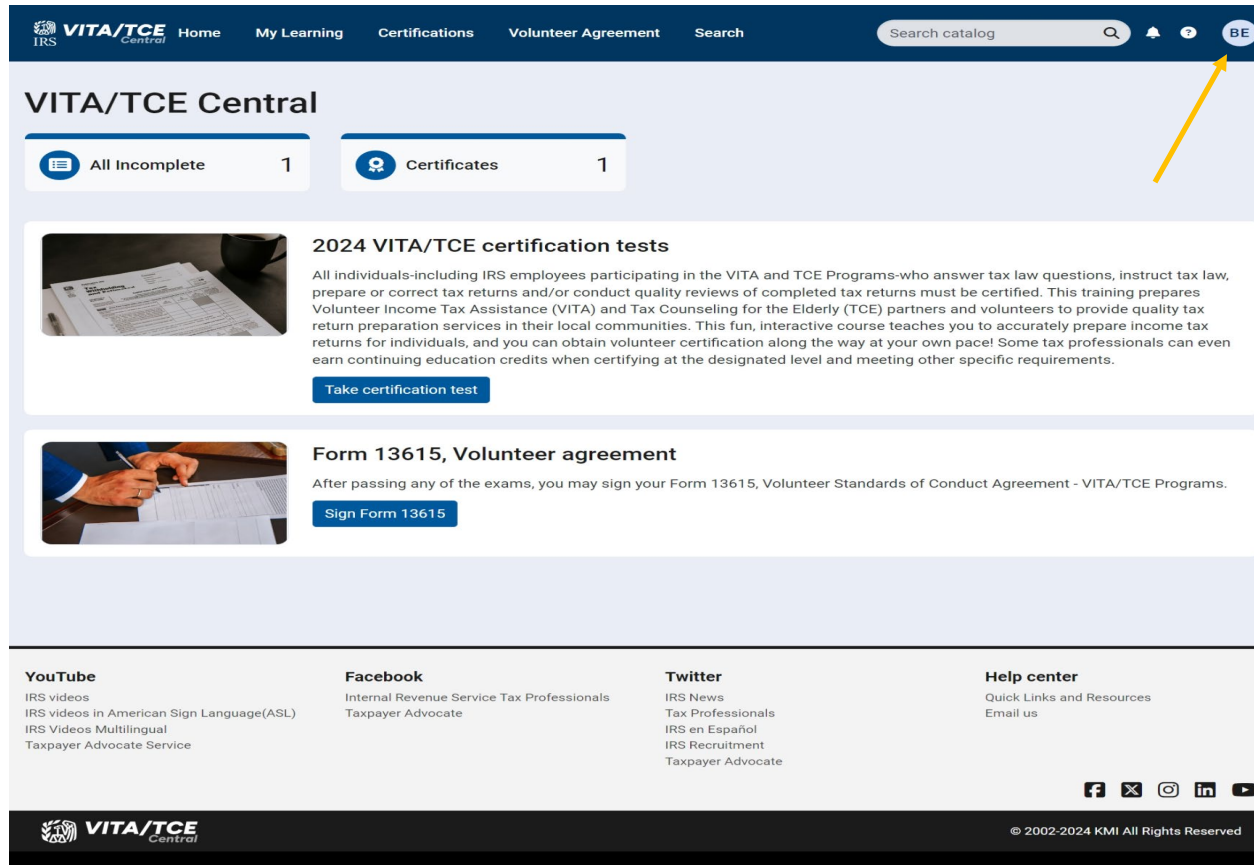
IRS VITA/TCE Central Home My Learning Certifications Volunteer Agreement Search

Search catalog

BE

VITA/TCE Central

All Incomplete 1

Certificates 1

2024 VITA/TCE certification tests

All individuals-including IRS employees participating in the VITA and TCE Programs-who answer tax law questions, instruct tax law, prepare or correct tax returns and/or conduct quality reviews of completed tax returns must be certified. This training prepares Volunteer Income Tax Assistance (VITA) and Tax Counseling for the Elderly (TCE) partners and volunteers to provide quality tax return preparation services in their local communities. This fun, interactive course teaches you to accurately prepare income tax returns for individuals, and you can obtain volunteer certification along the way at your own pace! Some tax professionals can even earn continuing education credits when certifying at the designated level and meeting other specific requirements.

Take certification test

Form 13615, Volunteer agreement

After passing any of the exams, you may sign your Form 13615, Volunteer Standards of Conduct Agreement - VITA/TCE Programs.

Sign Form 13615

YouTube
IRS videos
IRS videos in American Sign Language(ASL)
IRS Videos Multilingual
Taxpayer Advocate Service

Facebook
Internal Revenue Service Tax Professionals
Taxpayer Advocate

Twitter
IRS News
Tax Professionals
IRS en Español
IRS Recruitment
Taxpayer Advocate

Help center
Quick Links and Resources
Email us

VITA/TCE Central

© 2002-2024 KMI All Rights Reserved